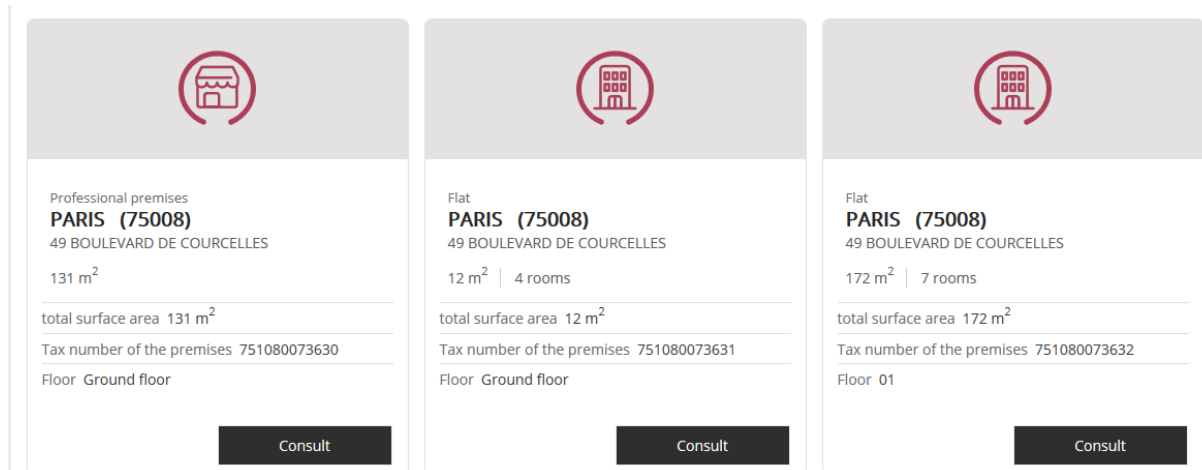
Professional premises
PARIS (75008)
49 BOULEVARD DE COURCELLES
131 $m^2$
total surface area 131 $m^2$
Tax number of the premises 751080073630
Floor Ground floor
Consult

Flat
PARIS (75008)
49 BOULEVARD DE COURCELLES
12 $m^2$ | 4 rooms
total surface area 12 $m^2$
Tax number of the premises 751080073631
Floor Ground floor
Consult

Flat
PARIS (75008)
49 BOULEVARD DE COURCELLES
172 $m^2$ | 7 rooms
total surface area 172 $m^2$
Tax number of the premises 751080073632
Floor 01
Consult